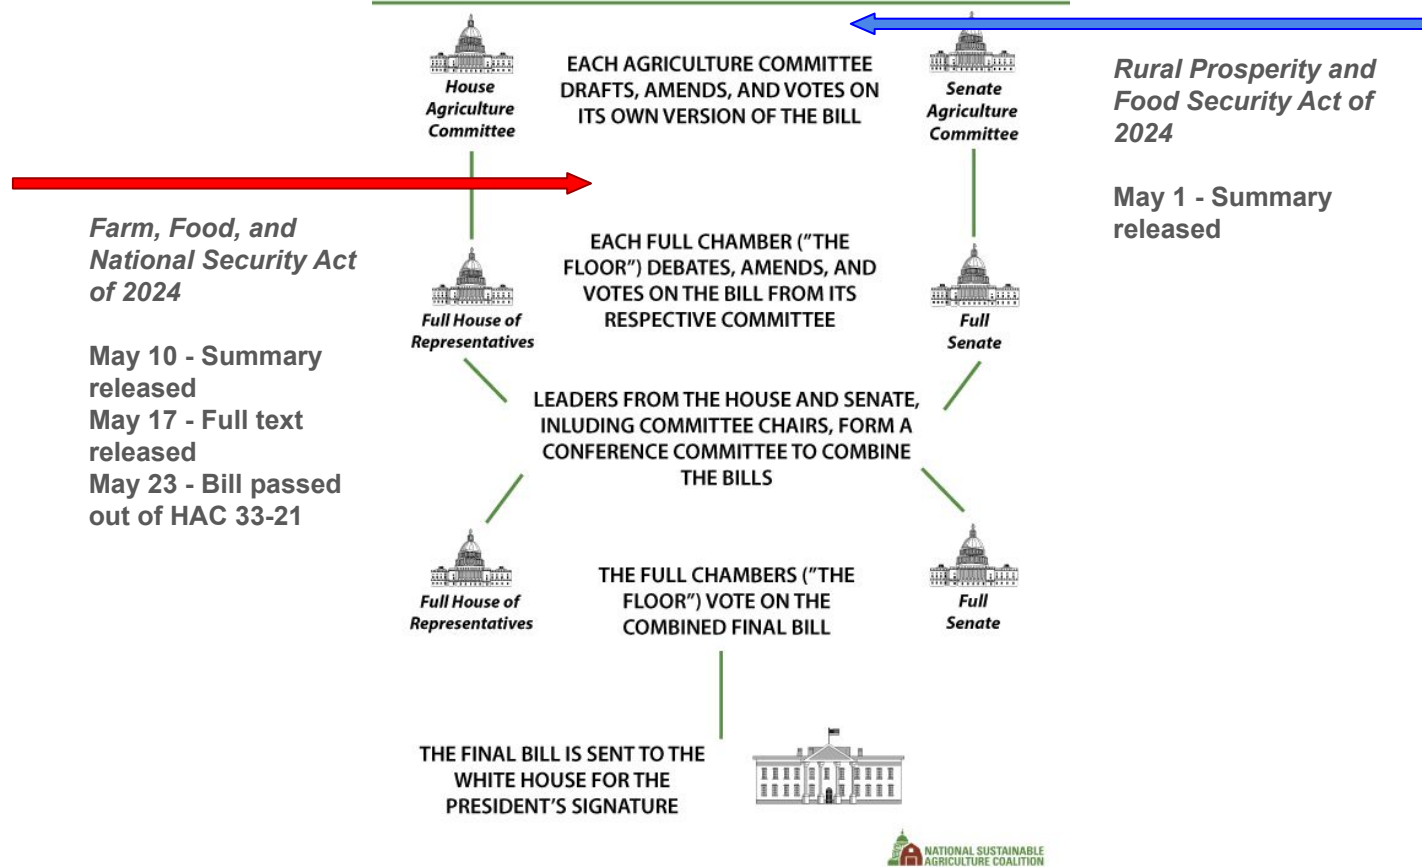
House Agriculture Committee

EACH AGRICULTURE COMMITTEE DRAFTS, AMENDS, AND VOTES ON ITS OWN VERSION OF THE BILL

Senate Agriculture Committee

Rural Prosperity and Food Security Act of 2024

May 1 - Summary released

Farm, Food, and National Security Act of 2024

May 10 - Summary released
May 17 - Full text released
May 23 - Bill passed out of HAC 33-21

Full House of Representatives

EACH FULL CHAMBER ("THE FLOOR") DEBATES, AMENDS, AND VOTES ON THE BILL FROM ITS RESPECTIVE COMMITTEE

Full Senate

LEADERS FROM THE HOUSE AND SENATE, INLUDING COMMITTEE CHAIRS, FORM A CONFERENCE COMMITTEE TO COMBINE THE BILLS

Full House of Representatives

THE FULL CHAMBERS ("THE FLOOR") VOTE ON THE COMBINED FINAL BILL

Full Senate

THE FINAL BILL IS SENT TO THE WHITE HOUSE FOR THE PRESIDENT'S SIGNATURE

NATIONAL SUSTAINABLE AGRICULTURE COALITION